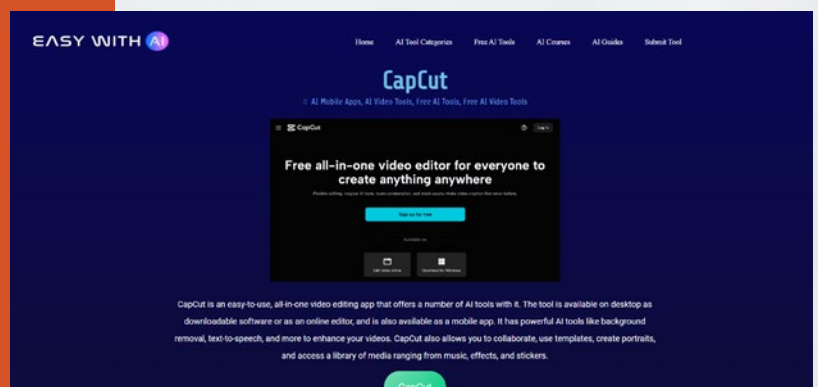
EASY WITH AI

Home AI Tool Categories Free AI Tools AI Courses AI Guides Submit Tool

CapCut

AI Mobile Apps, AI Video Tools, Free AI Tools, Free AI Video Tools

CapCut

Log in

Free all-in-one video editor for everyone to create anything anywhere

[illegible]

Sign up for free

Available on

Edit videos online

Download for Windows

CapCut is an easy-to-use, all-in-one video editing app that offers a number of AI tools with it. The tool is available on desktop as downloadable software or as an online editor, and is also available as a mobile app. It has powerful AI tools like background removal, text-to-speech, and more to enhance your videos. CapCut also allows you to collaborate, use templates, create portraits, and access a library of media ranging from music, effects, and stickers.

CapCut